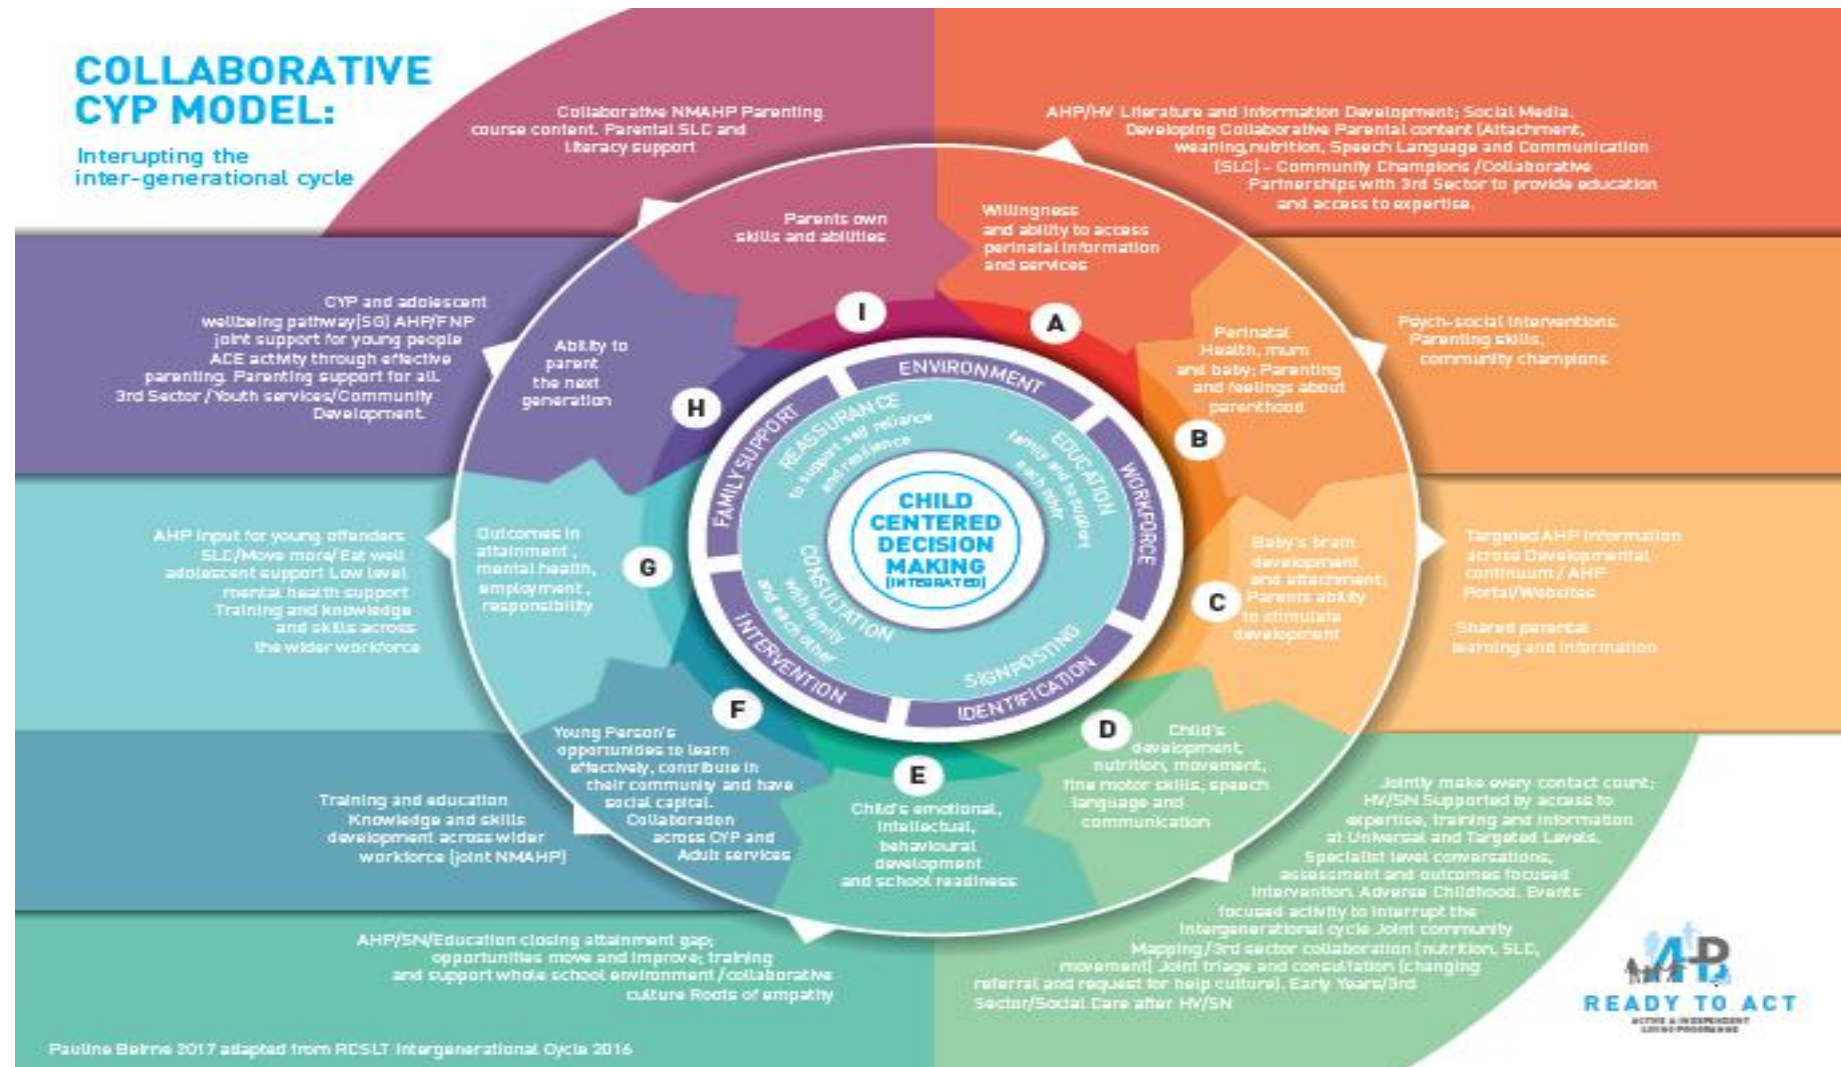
COLLABORATIVE CYP MODEL:

Interupting the inter-generational cycle

Collaborative NMAHP Parenting course content. Parental SLC and literacy support

AHP/HV Literature and information Development; Social Media. Developing Collaborative Parental content (Attachment, weaning,nutrition, Speech Language and Communication (SLC) - Community Champions /Collaborative Partnerships with 3rd Sector to provide education and access to expertise.

Parents own skills and abilities

Willingness and ability to access perinatal information and services

CYP and adolescent wellbeing pathway(SG) AHP/FNP joint support for young people ACE activity through effective parenting. Parenting support for all. 3rd Sector / Youth services/Community Development.

Ability to parent the next generation

I

A

Perinatal Health, mum and baby; Parenting and feelings about parenthood

Psych-social interventions. Parenting skills, community champions

H

B

ENVIRONMENT

FAMILY SUPPORT

REASSURANCE to support self reliance and resilience

EDUCATION family and to support each other

WORKFORCE

CHILD CENTERED DECISION MAKING (INTEGRATED)

CONSULTATION with family and each other

INTERVENTION

SIGNPOSTING

IDENTIFICATION

AHP input for young offenders SLC/Move more/Eat well adolescent support Low level mental health support Training and knowledge and skills across the wider workforce

Outcomes in attainment, mental health, employment, responsibility

G

Baby's brain development and attachment; Parents ability to stimulate development

C

Targeted AHP information across Developmental continuum / AHP Portal/Websites

Shared parental learning and information

F

Young Person's opportunities to learn effectively, contribute in their community and have social capital. Collaboration across CYP and Adult services

D

Child's development, nutrition, movement, fine motor skills, speech language and communication

E

Training and education Knowledge and skills development across wider workforce (joint NMAHP)

Child's emotional, intellectual, behavioural development and school readiness

Jointly make every contact count; HV/SN Supported by access to expertise, training and information at Universal and Targeted Levels. Specialist level conversations, assessment and outcomes focused intervention. Adverse Childhood. Events focused activity to interrupt the intergenerational cycle Joint community Mapping / 3rd sector collaboration (nutrition, SLC, movement) Joint triage and consultation (changing referral and request for help culture). Early Years/3rd Sector/Social Care after HV/SN

AHP/SN/Education closing attainment gap; opportunities move and improve; training and support whole school environment / collaborative culture Roots of empathy

READY TO ACT
ACTIVE & INDEPENDENT LIVING PROGRAMME

Pauline Beirne 2017 adapted from RCSLT Intergenerational Cycle 2016